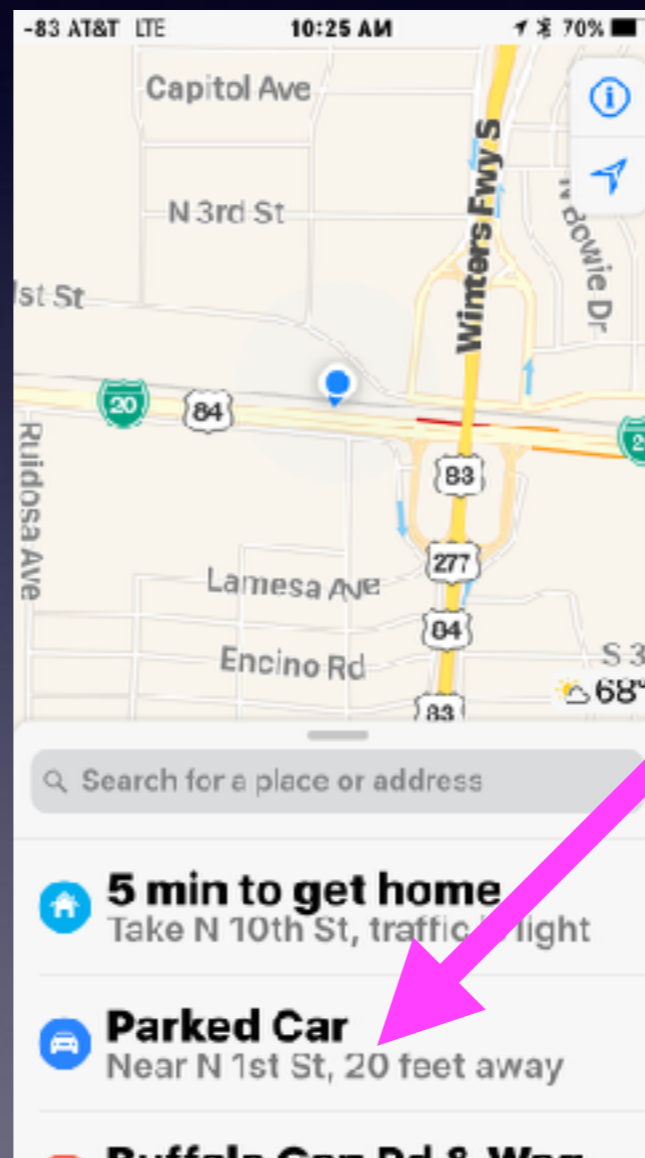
-83 AT&T LTE 10:25 AM 70%

Capitol Ave

N 3rd St

Winters Fwy S

N Bowie Dr

1st St

20

84

Ruidosa Ave

83

277

Lamesa Ave

84

Encino Rd

83

S 3

68°

Search for a place or address

5 min to get home
Take N 10th St, traffic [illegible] light

Parked Car
Near N 1st St, 20 feet away

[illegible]